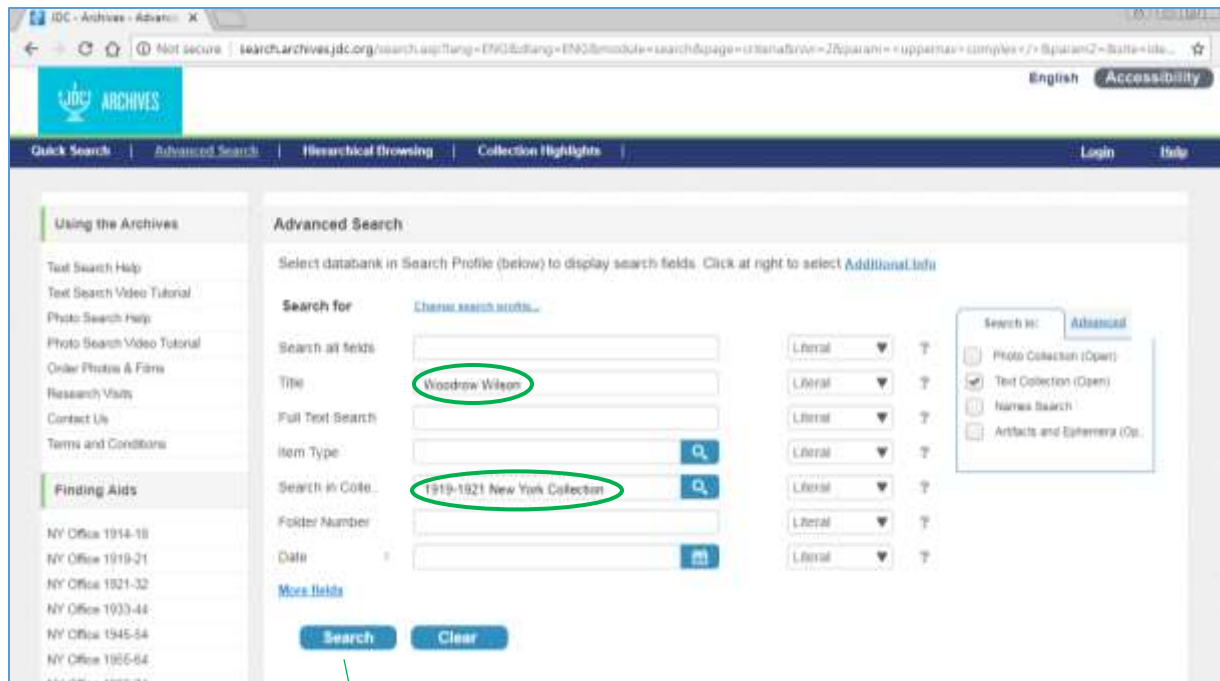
JDC - Archives - Advanc ×

Not secure | search.archives.jdc.org/search.asp?lang=ENG&dlang=ENG&module=search&page=criteria&rsvr=2&param=<uppernav>complex</>&param2=&site=ide...

JDC ARCHIVES

English Accessibility

Quick Search | Advanced Search | Hierarchical Browsing | Collection Highlights |

Login Help

Using the Archives

Text Search Help
Text Search Video Tutorial
Photo Search Help
Photo Search Video Tutorial
Order Photos & Films
Research Visits
Contact Us
Terms and Conditions

Finding Aids

NY Office 1914-18
NY Office 1919-21
NY Office 1921-32
NY Office 1933-44
NY Office 1945-54
NY Office 1955-64

Advanced Search

Select databank in Search Profile (below) to display search fields. Click at right to select Additional Info

Search for Change search profile...

| | | | |
|---|---|---|---|
| Search all fields | | Literal | ? |
| Title | Woodrow Wilson | Literal | ? |
| Full Text Search | | Literal | ? |
| Item Type | | Literal | ? |
| Search in Colle... | 1919-1921 New York Collection | Literal | ? |
| Folder Number | | Literal | ? |
| Date | | Literal | ? |

More fields

Search Clear

Search in: Advanced

Photo Collection (Open)
Text Collection (Open)
Names Search
Artifacts and Ephemera (Op...